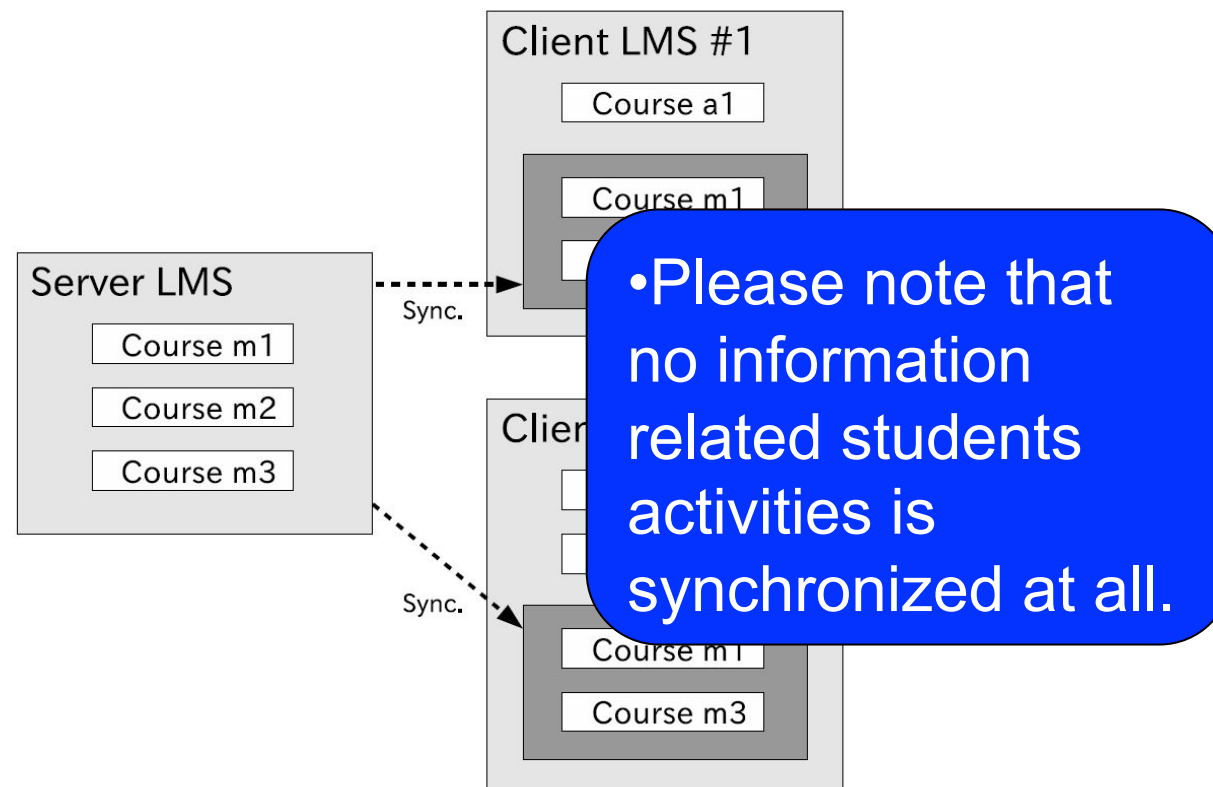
Client LMS #1

Course a1

Course m1

Server LMS

Course m1

Course m2

Course m3

Sync.

Clien

Sync.

Course m1

Course m3

•Please note that no information related students activities is synchronized at all.